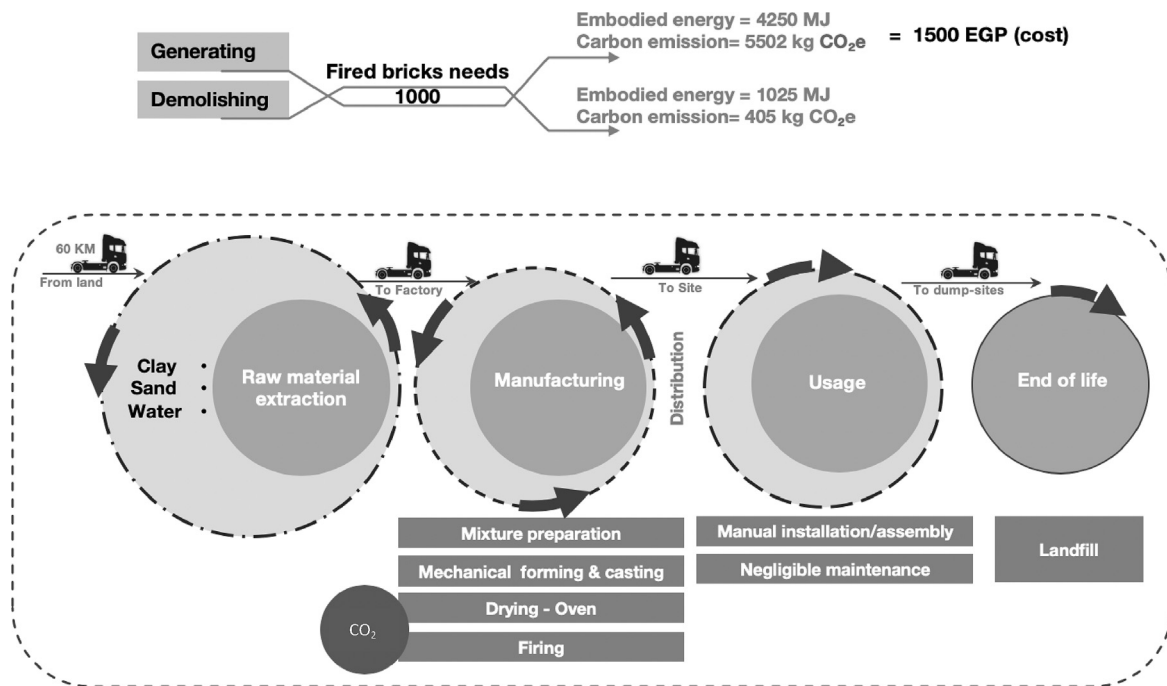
Generating

Demolishing

Fired bricks needs
1000

Embodied energy = 4250 MJ
Carbon emission= 5502 kg $CO_2$e

= 1500 EGP (cost)

Embodied energy = 1025 MJ
Carbon emission= 405 kg $CO_2$e

60 KM
From land

To Factory

To Site

To dump-sites

Clay
Sand
Water

Raw material extraction

Manufacturing

Distribution

Usage

End of life

Mixture preparation

Mechanical forming & casting

Drying - Oven

Firing

$CO_2$

Manual installation/assembly

Negligible maintenance

Landfill